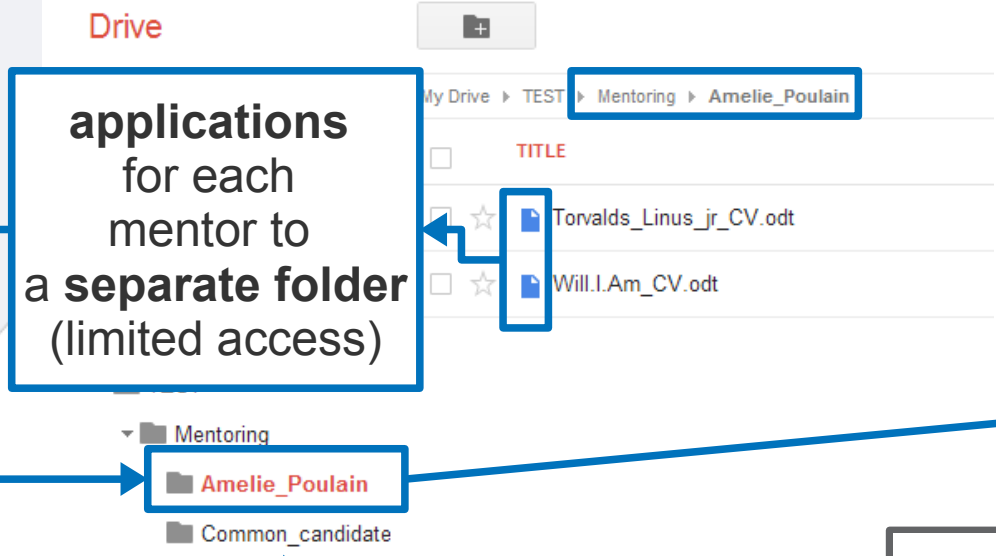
Drive

applications for each mentor to a separate folder (limited access)

My Drive ▸ TEST ▸ Mentoring ▸ Amelie_Poulain

TITLE

Torvalds_Linus_jr_CV.odt

Will.I.Am_CV.odt

TEST

Mentoring

Amelie_Poulain

Common_candidate